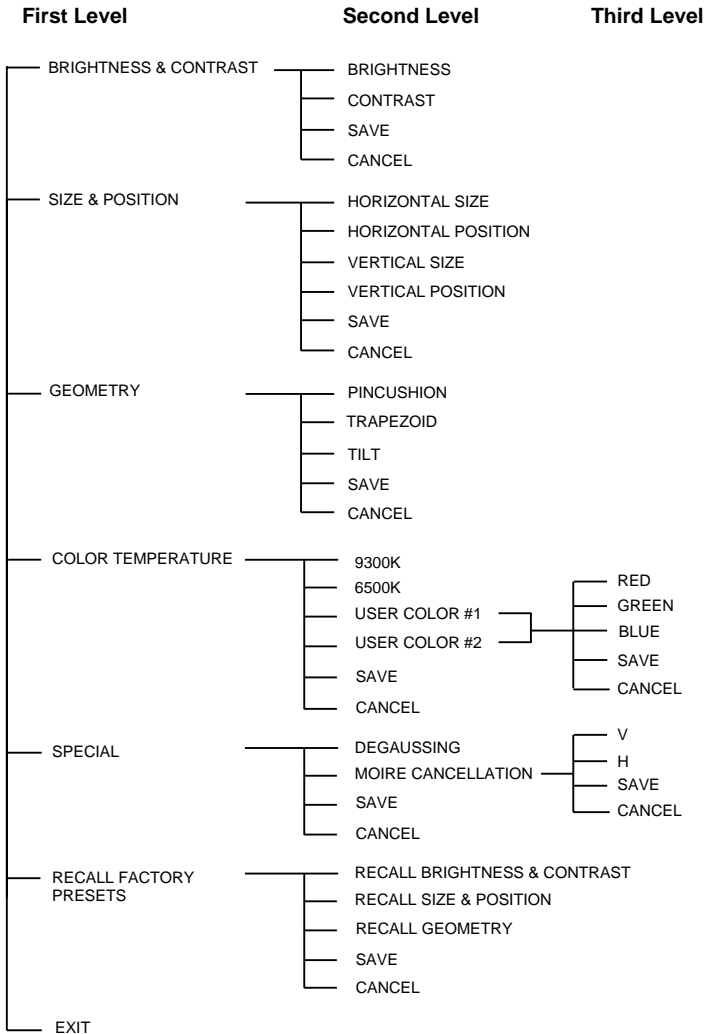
First Level

Second Level

Third Level

BRIGHTNESS & CONTRAST

BRIGHTNESS
CONTRAST
SAVE
CANCEL

SIZE & POSITION

HORIZONTAL SIZE
HORIZONTAL POSITION
VERTICAL SIZE
VERTICAL POSITION
SAVE
CANCEL

GEOMETRY

PINCUSHION
TRAPEZOID
TILT
SAVE
CANCEL

COLOR TEMPERATURE

9300K
6500K
USER COLOR #1
USER COLOR #2
SAVE
CANCEL

RED
GREEN
BLUE
SAVE
CANCEL

SPECIAL

DEGAUSSING
MOIRE CANCELLATION
SAVE
CANCEL

V
H
SAVE
CANCEL

RECALL FACTORY PRESETS

RECALL BRIGHTNESS & CONTRAST
RECALL SIZE & POSITION
RECALL GEOMETRY
SAVE
CANCEL

EXIT